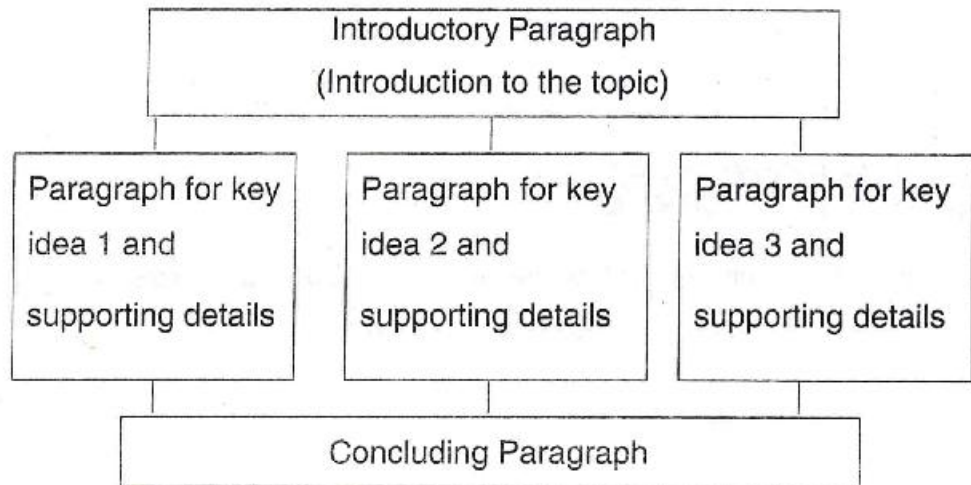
Introductory Paragraph
(Introduction to the topic)

Paragraph for key idea 1 and supporting details

Paragraph for key idea 2 and supporting details

Paragraph for key idea 3 and supporting details

Concluding Paragraph